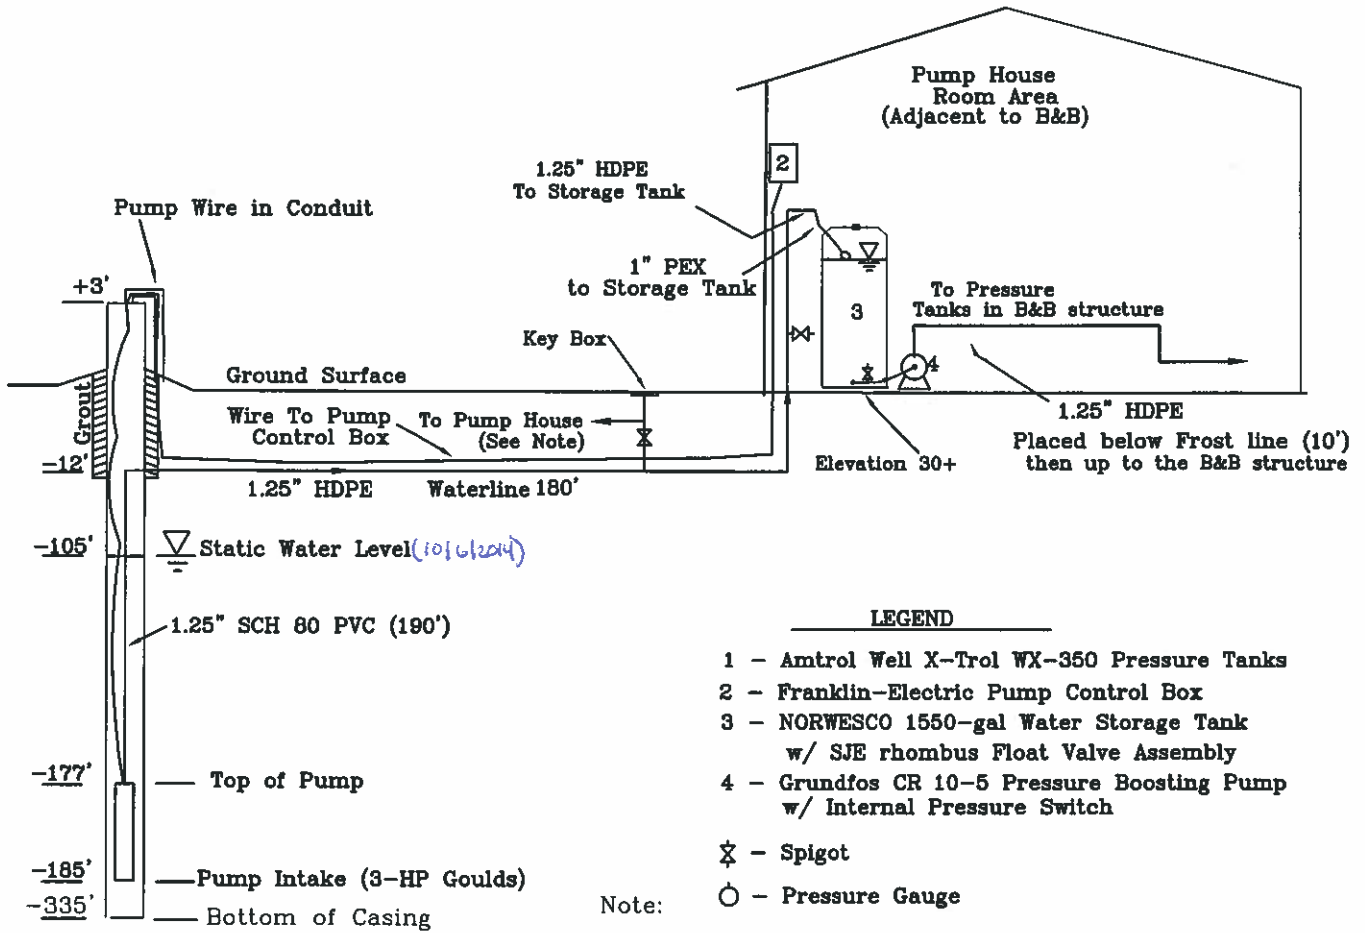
Pump House
Room Area
(Adjacent to B&B)

1.25" HDPE
To Storage Tank

2

Pump Wire in Conduit

1" PEX
to Storage Tank

+3'

3

To Pressure
Tanks in B&B structure

Key Box

4

Ground Surface

Grout

Wire To Pump
Control Box

To Pump House
(See Note)

1.25" HDPE
Placed below Frost line (10')
then up to the B&B structure

-12'

Elevation 30+

1.25" HDPE

Waterline 180'

-105'

Static Water Level (10/6/2014)

1.25" SCH 80 PVC (190')

LEGEND

1 – Amtrol Well X-Trol WX-350 Pressure Tanks
2 – Franklin-Electric Pump Control Box
3 – NORWESCO 1550-gal Water Storage Tank
w/ SJE rhombus Float Valve Assembly
4 – Grundfos CR 10-5 Pressure Boosting Pump
w/ Internal Pressure Switch

-177'

Top of Pump

– Spigot

-185'

Pump Intake (3-HP Goulds)

– Pressure Gauge

-335'

Bottom of Casing

Note: